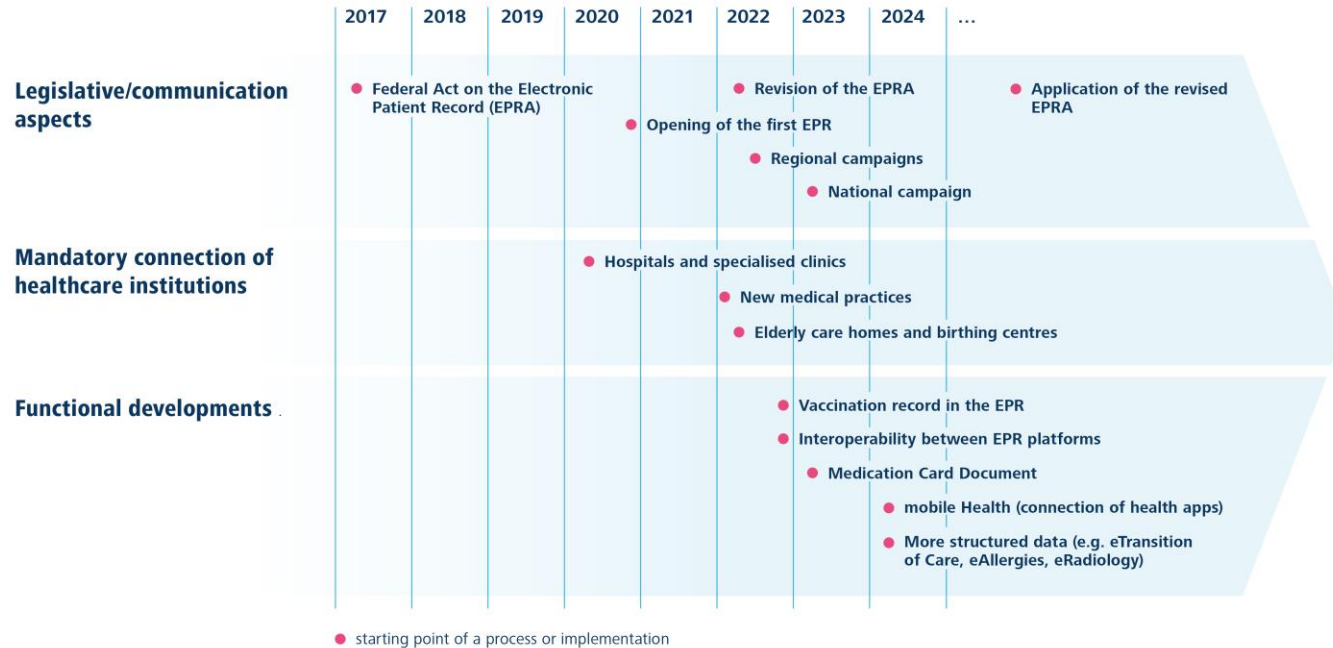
2017 2018 2019 2020 2021 2022 2023 2024 ...

Legislative/communication aspects

Federal Act on the Electronic Patient Record (EPRA)

Revision of the EPRA

Application of the revised EPRA

Opening of the first EPR

Regional campaigns

National campaign

Mandatory connection of healthcare institutions

Hospitals and specialised clinics

New medical practices

Elderly care homes and birthing centres

Functional developments

Vaccination record in the EPR

Interoperability between EPR platforms

Medication Card Document

mobile Health (connection of health apps)

More structured data (e.g. eTransition of Care, eAllergies, eRadiology)

starting point of a process or implementation